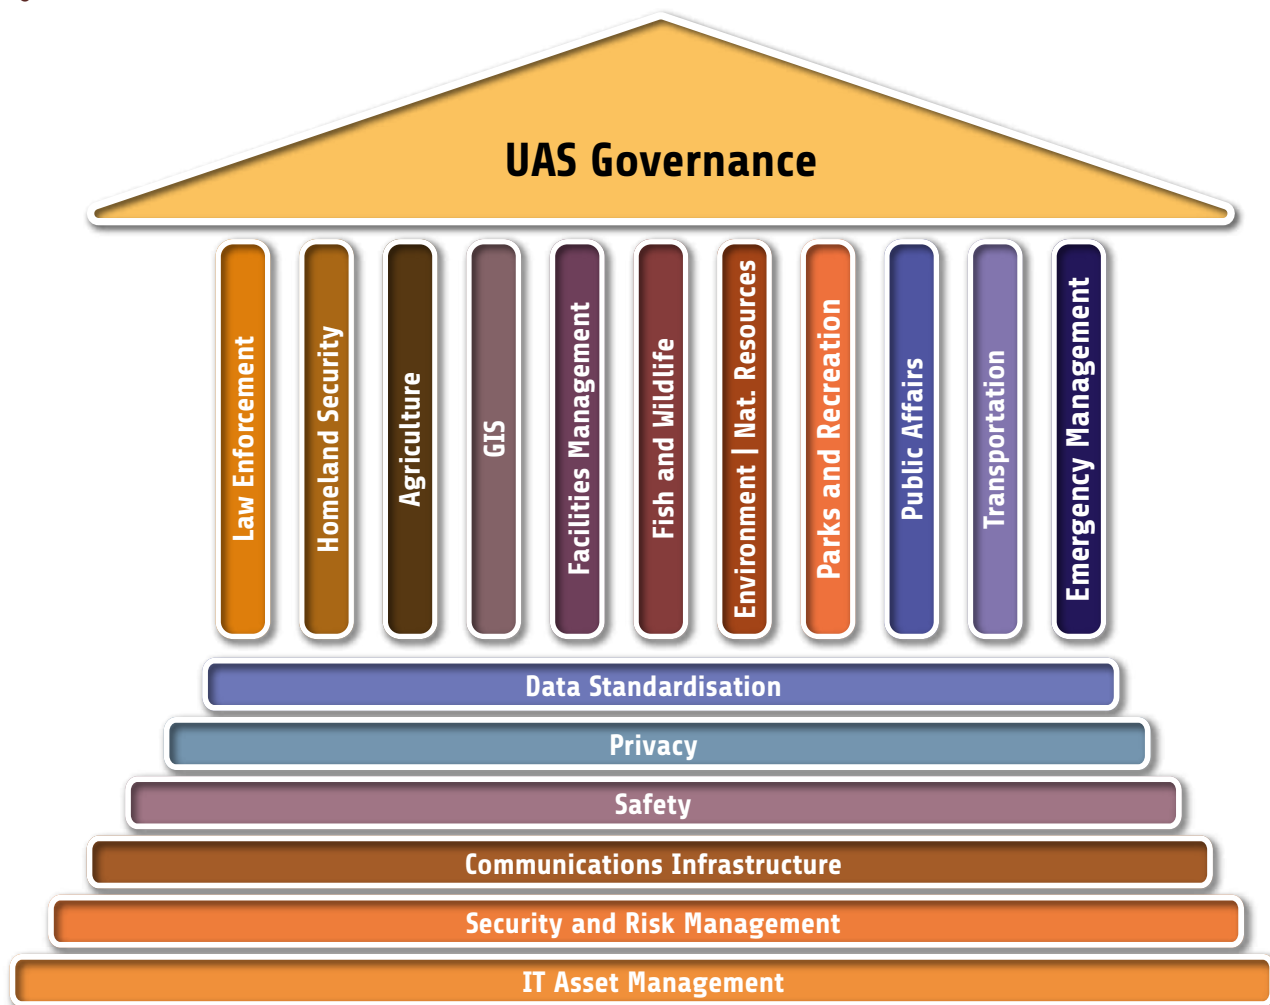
UAS Governance

Law Enforcement

Homeland Security

Agriculture

GIS

Facilities Management

Fish and Wildlife

Environment | Nat. Resources

Parks and Recreation

Public Affairs

Transportation

Emergency Management

Data Standardisation

Privacy

Safety

Communications Infrastructure

Security and Risk Management

IT Asset Management